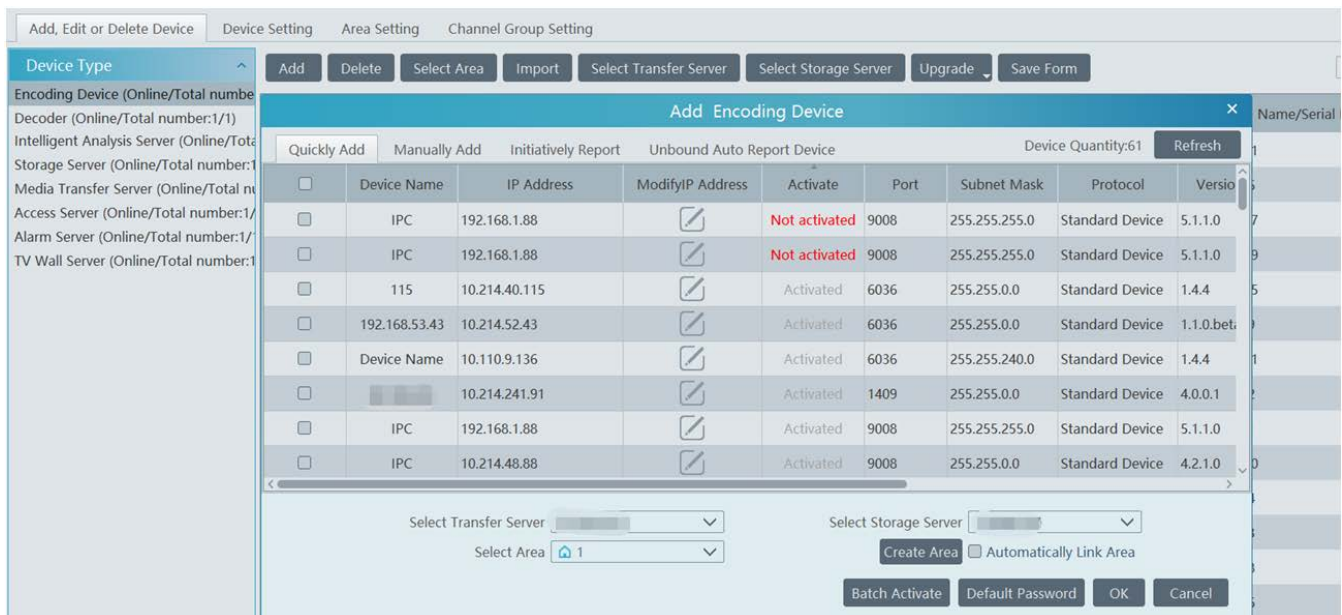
Add, Edit or Delete Device Device Setting Area Setting Channel Group Setting

Device Type

Encoding Device (Online/Total numbe
Decoder (Online/Total number:1/1)
Intelligent Analysis Server (Online/Tota
Storage Server (Online/Total number:1
Media Transfer Server (Online/Total nu
Access Server (Online/Total number:1/
Alarm Server (Online/Total number:1/
TV Wall Server (Online/Total number:1

Add Delete Select Area Import Select Transfer Server Select Storage Server Upgrade Save Form

Name/Serial

Add Encoding Device

Quickly Add Manually Add Initiatively Report Unbound Auto Report Device Device Quantity:61 Refresh

| | Device Name | IP Address | ModifyIP Address | Activate | Port | Subnet Mask | Protocol | Versio |
|---|---|---|---|---|---|---|---|---|
| | IPC | 192.168.1.88 | | Not activated | 9008 | 255.255.255.0 | Standard Device | 5.1.1.0 |
| | IPC | 192.168.1.88 | | Not activated | 9008 | 255.255.255.0 | Standard Device | 5.1.1.0 |
| | 115 | 10.214.40.115 | | Activated | 6036 | 255.255.0.0 | Standard Device | 1.4.4 |
| | 192.168.53.43 | 10.214.52.43 | | Activated | 6036 | 255.255.0.0 | Standard Device | 1.1.0.bet |
| | Device Name | 10.110.9.136 | | Activated | 6036 | 255.255.240.0 | Standard Device | 1.4.4 |
| | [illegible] | 10.214.241.91 | | Activated | 1409 | 255.255.0.0 | Standard Device | 4.0.0.1 |
| | IPC | 192.168.1.88 | | Activated | 9008 | 255.255.255.0 | Standard Device | 5.1.1.0 |
| | IPC | 10.214.48.88 | | Activated | 9008 | 255.255.0.0 | Standard Device | 4.2.1.0 |

Select Transfer Server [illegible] Select Storage Server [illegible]
Select Area 1 Create Area Automatically Link Area

Batch Activate Default Password OK Cancel